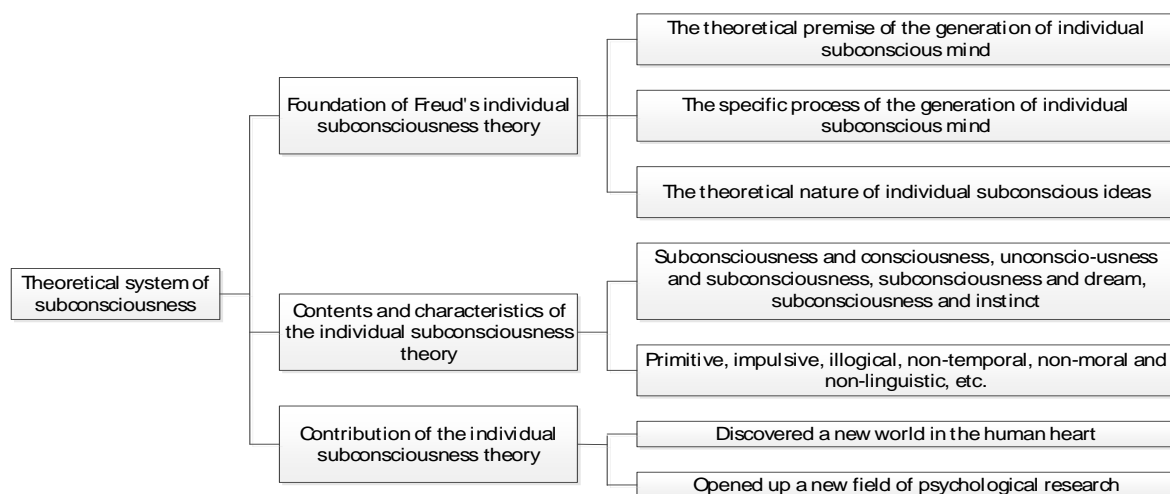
Theoretical system of subconsciousness

Foundation of Freud's individual subconsciousness theory

The theoretical premise of the generation of individual subconscious mind

The specific process of the generation of individual subconscious mind

The theoretical nature of individual subconscious ideas

Contents and characteristics of the individual subconsciousness theory

Subconsciousness and consciousness, unconscio-usness and subconsciousness, subconsciousness and dream, subconsciousness and instinct

Primitive, impulsive, illogical, non-temporal, non-moral and non-linguistic, etc.

Contribution of the individual subconsciousness theory

Discovered a new world in the human heart

Opened up a new field of psychological research